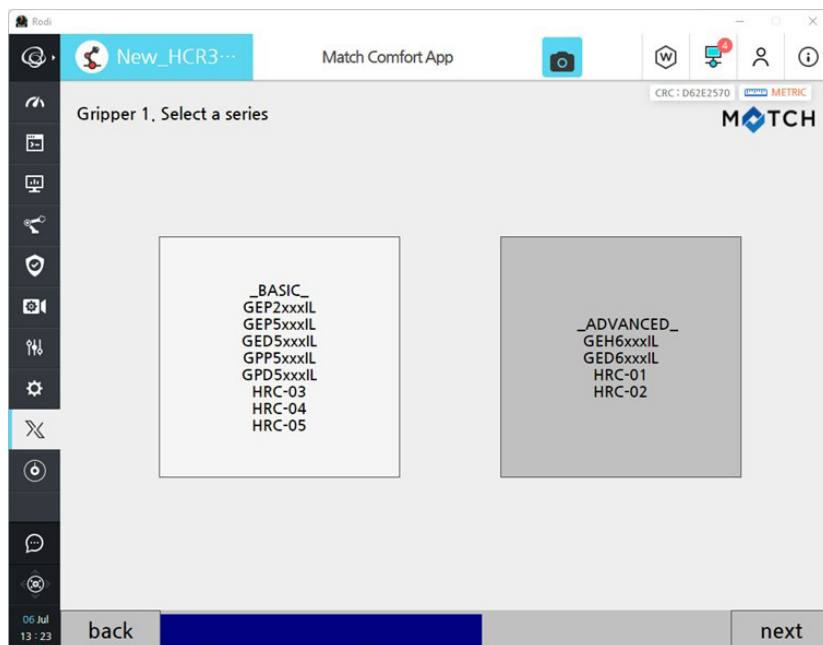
Rodi

New_HCR3···

Match Comfort App

4

CRC : D62E2570 METRIC

Gripper 1. Select a series

MATCH

_BASIC_
GEP2xxxIL
GEP5xxxIL
GED5xxxIL
GPP5xxxIL
GPD5xxxIL
HRC-03
HRC-04
HRC-05

_ADVANCED_
GEH6xxxIL
GED6xxxIL
HRC-01
HRC-02

06 Jul
13 : 23

back

next